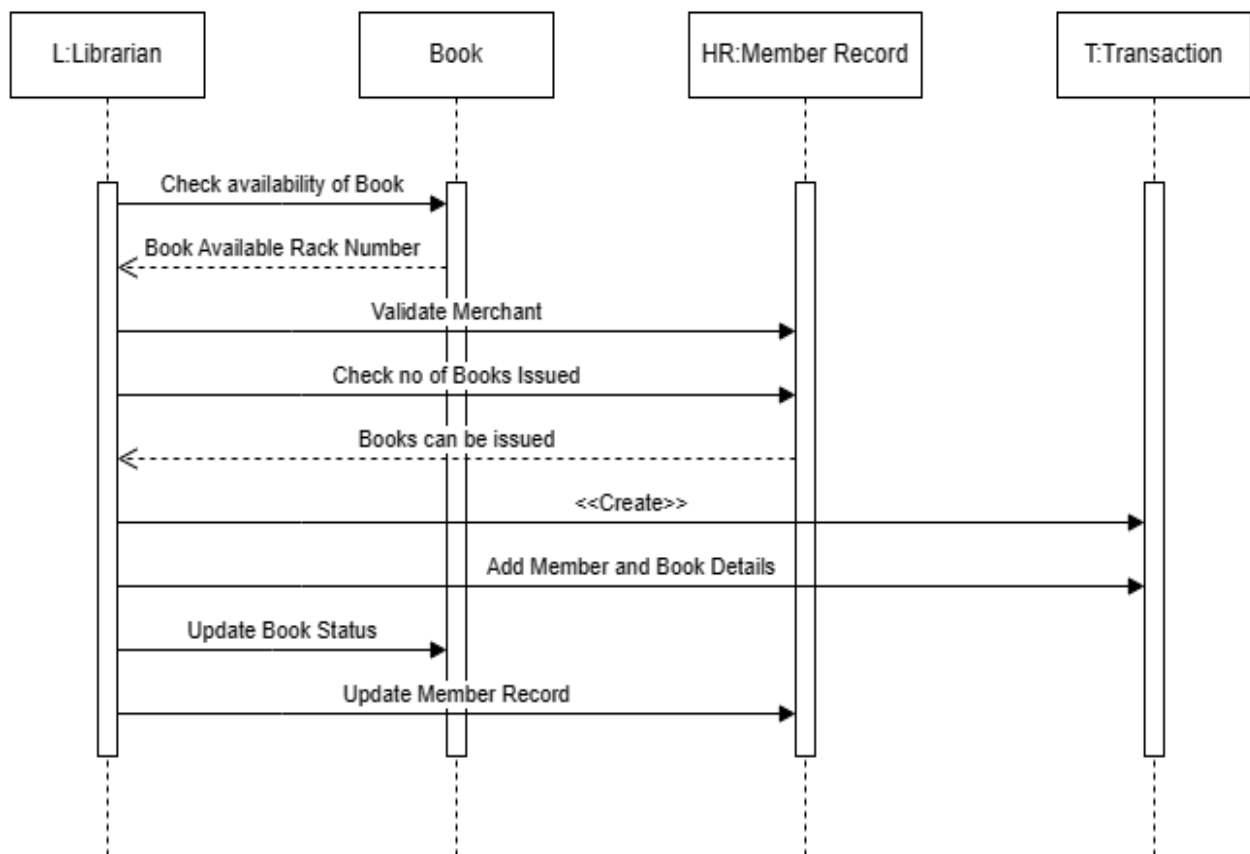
L:Librarian

Book

HR:Member Record

T:Transaction

Check availability of Book

Book Available Rack Number

Validate Merchant

Check no of Books Issued

Books can be issued

<<Create>>

Add Member and Book Details

Update Book Status

Update Member Record